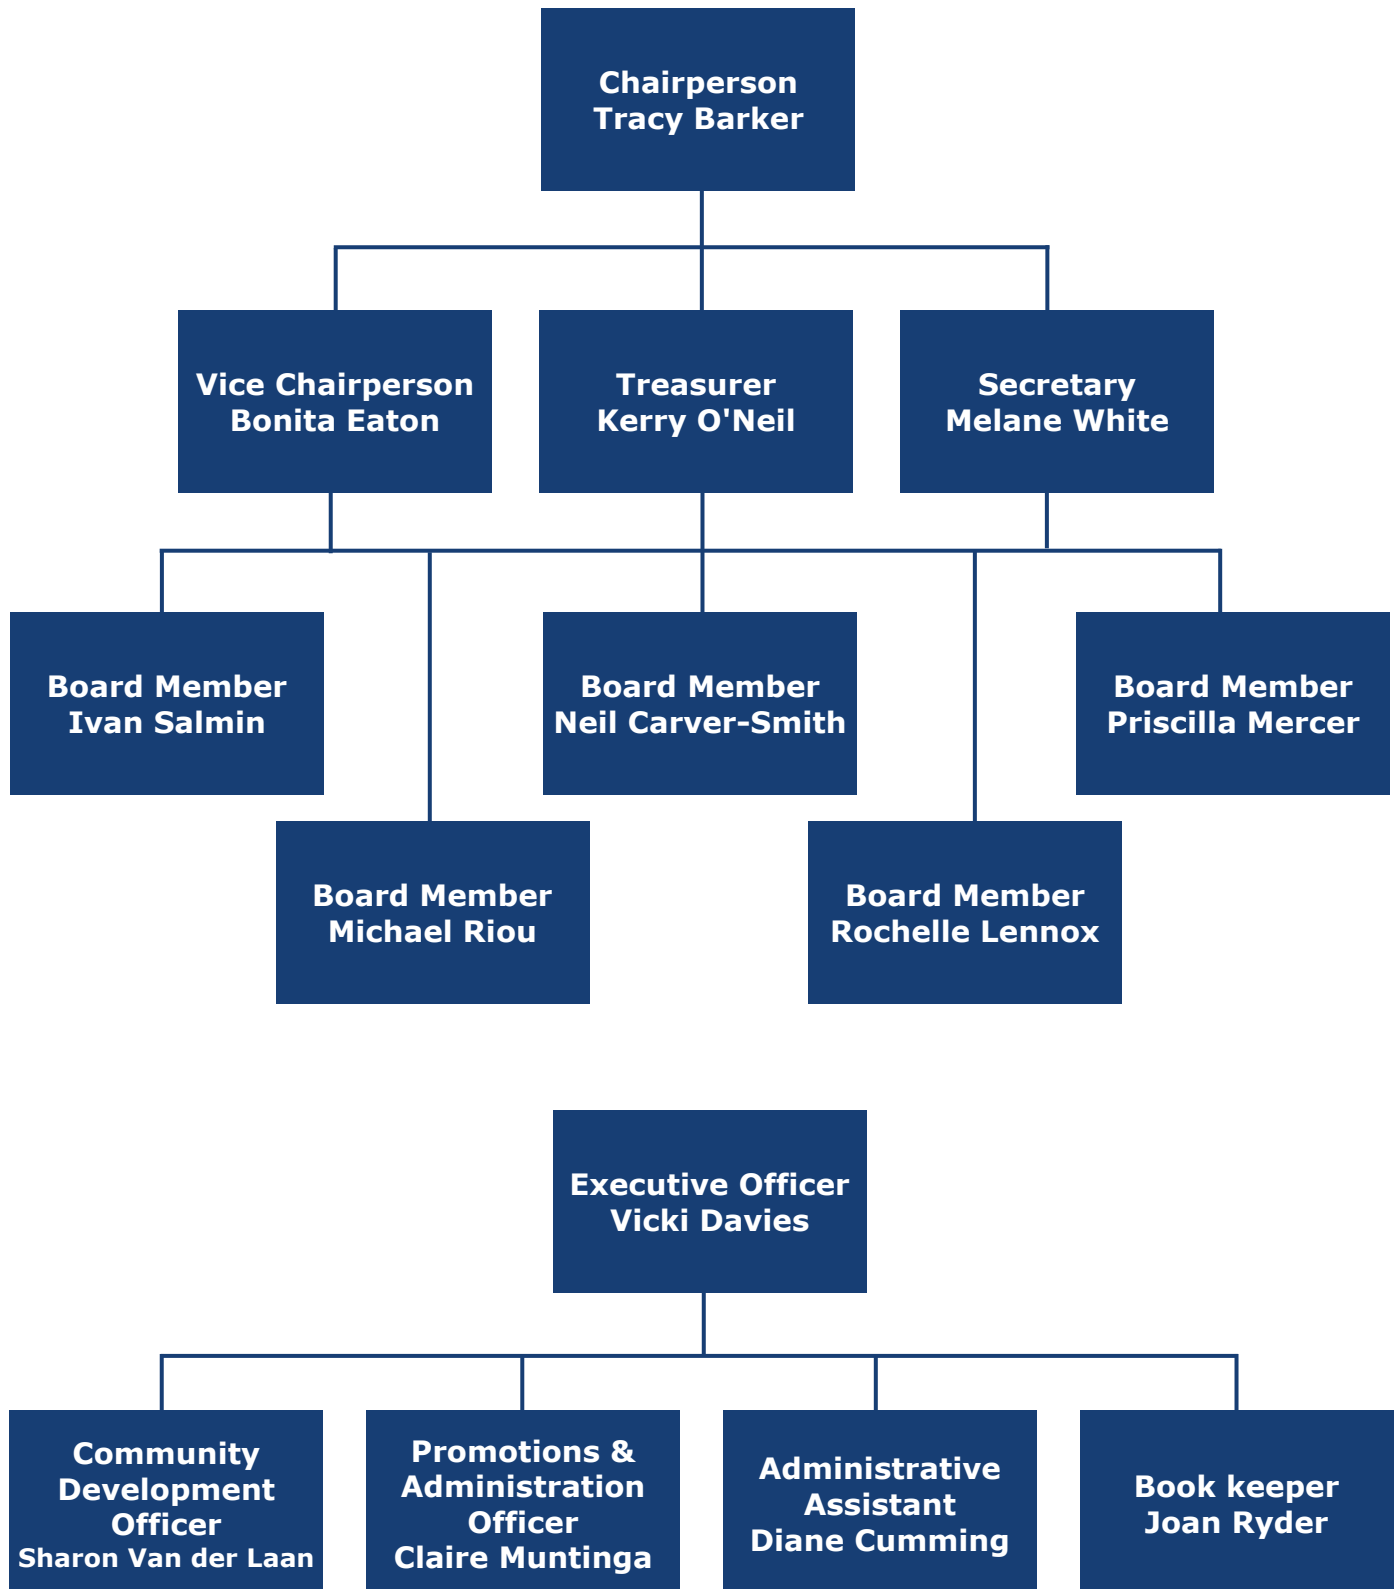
Chairperson
Tracy Barker

Vice Chairperson
Bonita Eaton

Treasurer
Kerry O'Neil

Secretary
Melane White

Board Member
Ivan Salmin

Board Member
Neil Carver-Smith

Board Member
Priscilla Mercer

Board Member
Michael Riou

Board Member
Rochelle Lennox

Executive Officer
Vicki Davies

Community Development Officer
Sharon Van der Laan

Promotions & Administration Officer
Claire Muntinga

Administrative Assistant
Diane Cumming

Book keeper
Joan Ryder